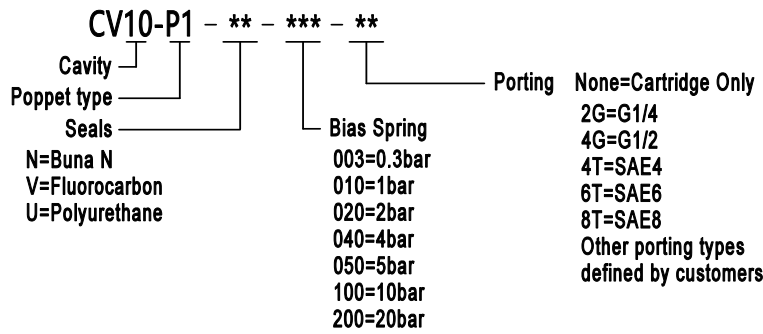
CV10-P1 – ** – *** – **

Cavity

Poppet type

Seals

N=Buna N
V=Fluorocarbon
U=Polyurethane

Bias Spring

003=0.3bar
010=1bar
020=2bar
040=4bar
050=5bar
100=10bar
200=20bar

Porting

None=Cartridge Only
2G=G1/4
4G=G1/2
4T=SAE4
6T=SAE6
8T=SAE8
Other porting types defined by customers